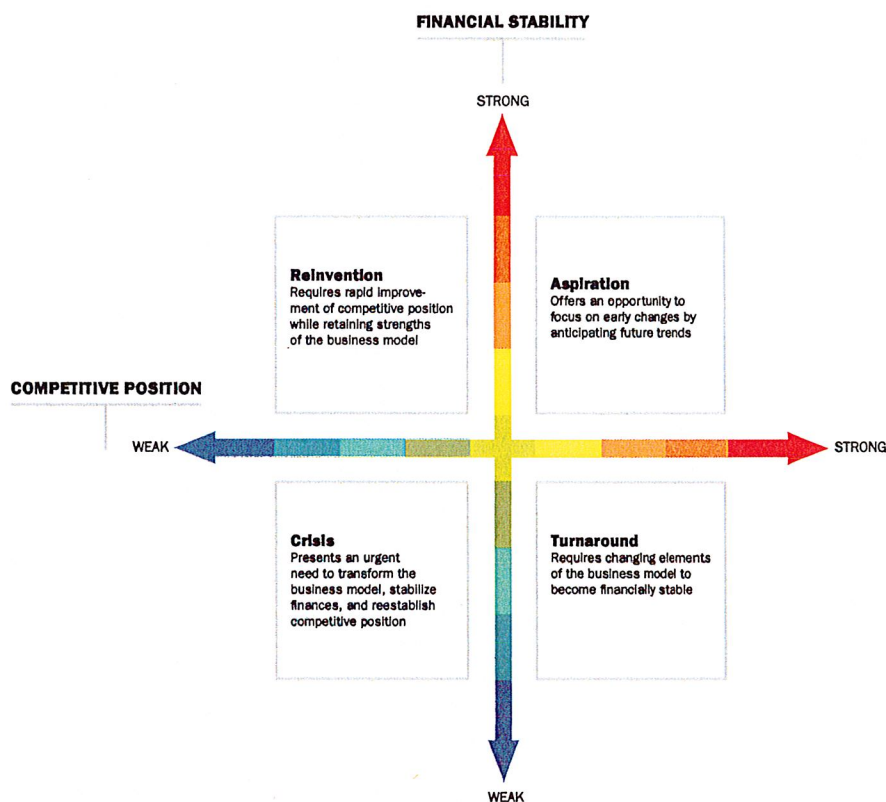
FINANCIAL STABILITY

STRONG

Reinvention
Requires rapid improvement of competitive position while retaining strengths of the business model

Aspiration
Offers an opportunity to focus on early changes by anticipating future trends

COMPETITIVE POSITION

WEAK

STRONG

Crisis
Presents an urgent need to transform the business model, stabilize finances, and reestablish competitive position

Turnaround
Requires changing elements of the business model to become financially stable

WEAK